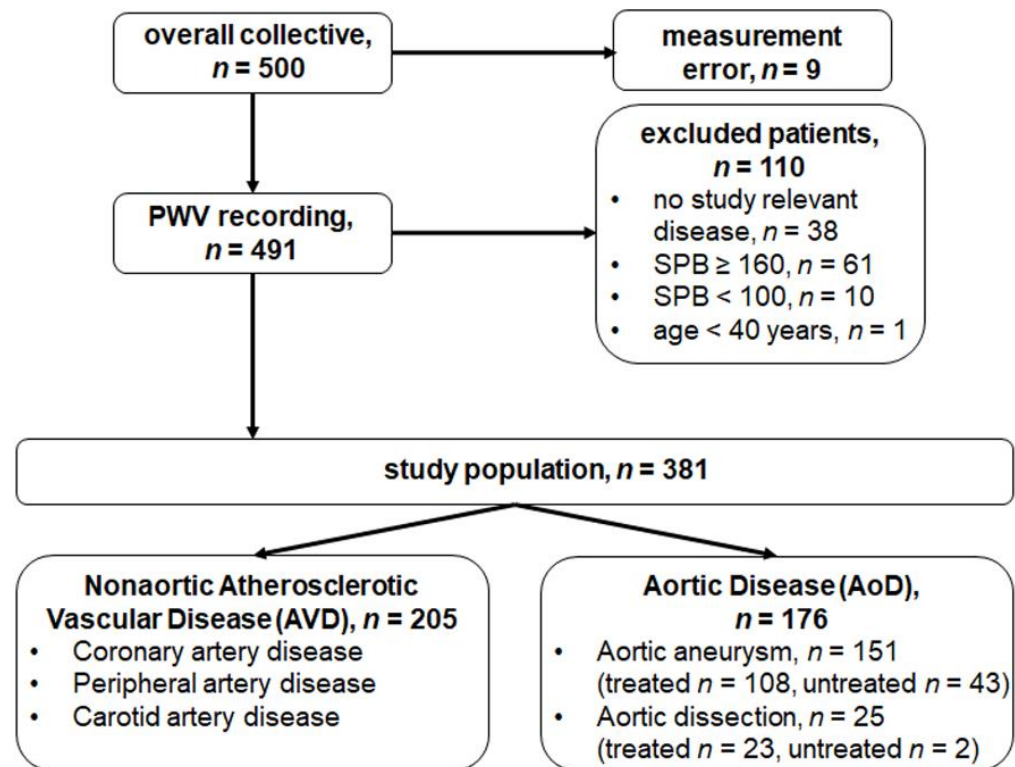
overall collective, $n$ = 500

measurement error, $n$ = 9

PWV recording, $n$ = 491

excluded patients, $n$ = 110
• no study relevant disease, $n$ = 38
• SPB ≥ 160, $n$ = 61
• SPB < 100, $n$ = 10
• age < 40 years, $n$ = 1

study population, $n$ = 381

Nonaortic Atherosclerotic Vascular Disease (AVD), $n$ = 205
• Coronary artery disease
• Peripheral artery disease
• Carotid artery disease

Aortic Disease (AoD), $n$ = 176
• Aortic aneurysm, $n$ = 151 (treated $n$ = 108, untreated $n$ = 43)
• Aortic dissection, $n$ = 25 (treated $n$ = 23, untreated $n$ = 2)